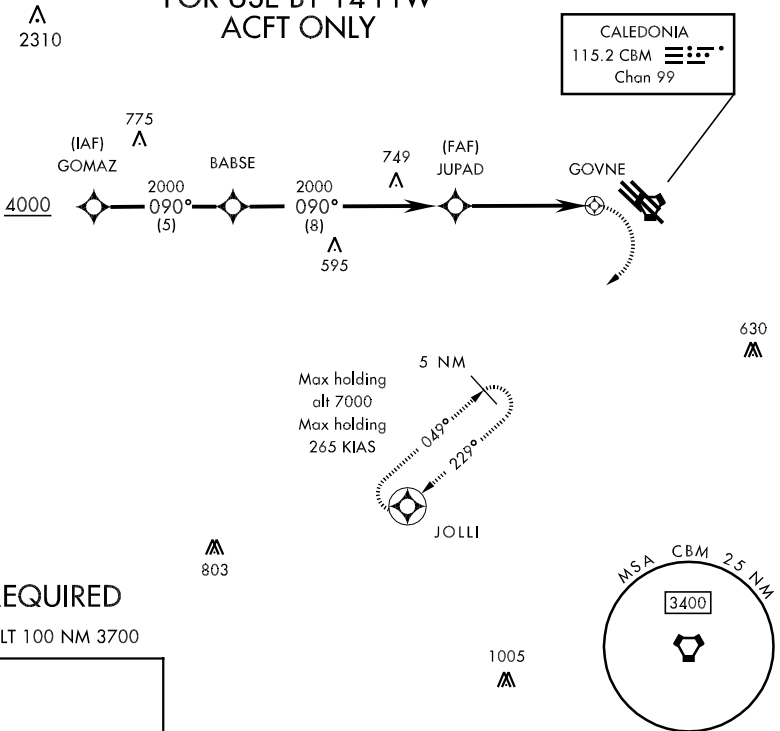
2310

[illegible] ACFT ONLY

CALEDONIA
115.2 CBM
Chan 99

775

(IAF)
GOMAZ

BABSE

749

(FAF)
JUPAD

GOVNE

4000

2000
090°
(5)

2000
090°
(8)

595

630

5 NM

Max holding
alt 7000
Max holding
265 KIAS

049°

229°

JOLLI

803

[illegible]EQUIRED

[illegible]LT 100 NM 3700

1005

MSA CBM 25 NM

3400